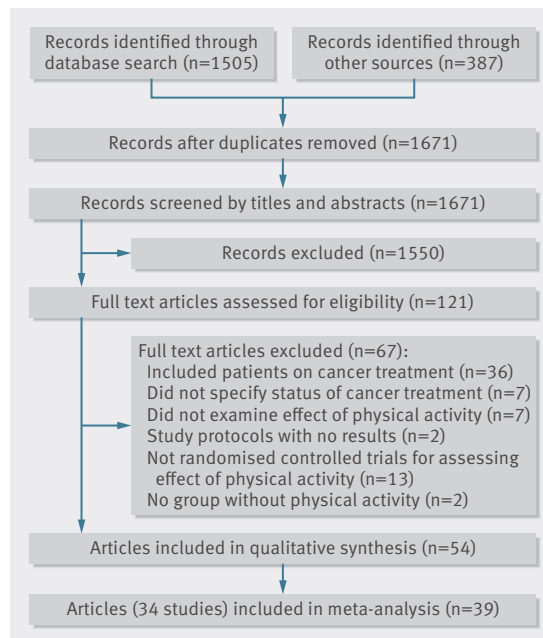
Records identified through database search (n=1505)

Records identified through other sources (n=387)

Records after duplicates removed (n=1671)

Records screened by titles and abstracts (n=1671)

Records excluded (n=1550)

Full text articles assessed for eligibility (n=121)

Full text articles excluded (n=67):
Included patients on cancer treatment (n=36)
Did not specify status of cancer treatment (n=7)
Did not examine effect of physical activity (n=7)
Study protocols with no results (n=2)
Not randomised controlled trials for assessing effect of physical activity (n=13)
No group without physical activity (n=2)

Articles included in qualitative synthesis (n=54)

Articles (34 studies) included in meta-analysis (n=39)